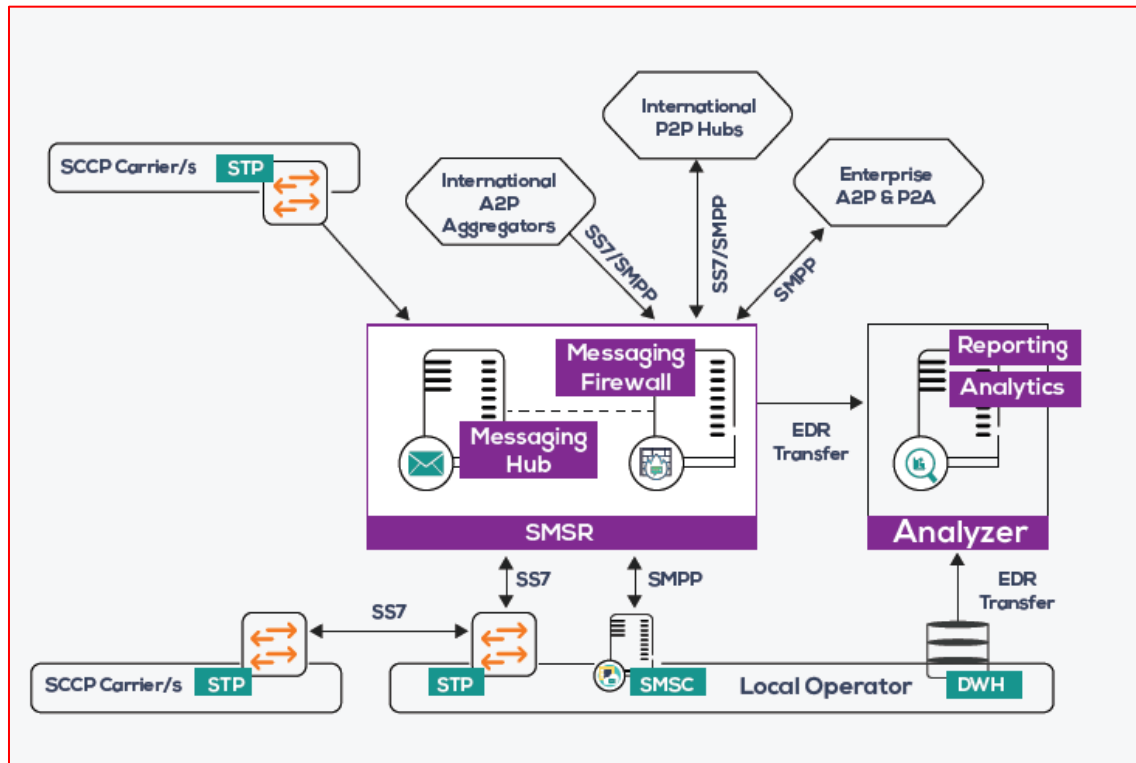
SCCP Carrier/s
STP

International A2P Aggregators

SS7/SMPP

International P2P Hubs

SS7/SMPP

Enterprise A2P & P2A

SMPP

Messaging Firewall

Messaging Hub

SMSR

EDR Transfer

Reporting

Analytics

Analyzer

SS7

SMPP

EDR Transfer

SS7

SCCP Carrier/s
STP

STP

SMSC

Local Operator

DWH